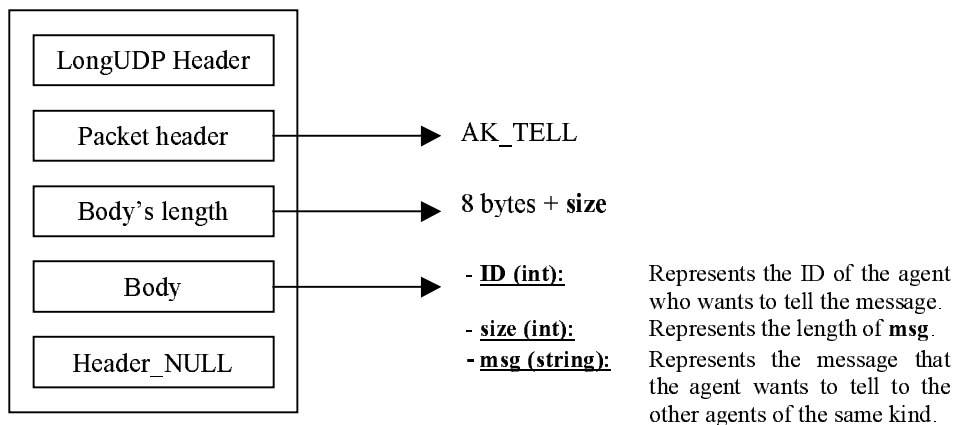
LongUDP Header

Packet header

Body's length

Body

Header_NULL

AK_TELL

8 bytes + **size**

- **ID (int):** Represents the ID of the agent who wants to tell the message.
- **size (int):** Represents the length of **msg**.
- **msg (string):** Represents the message that the agent wants to tell to the other agents of the same kind.